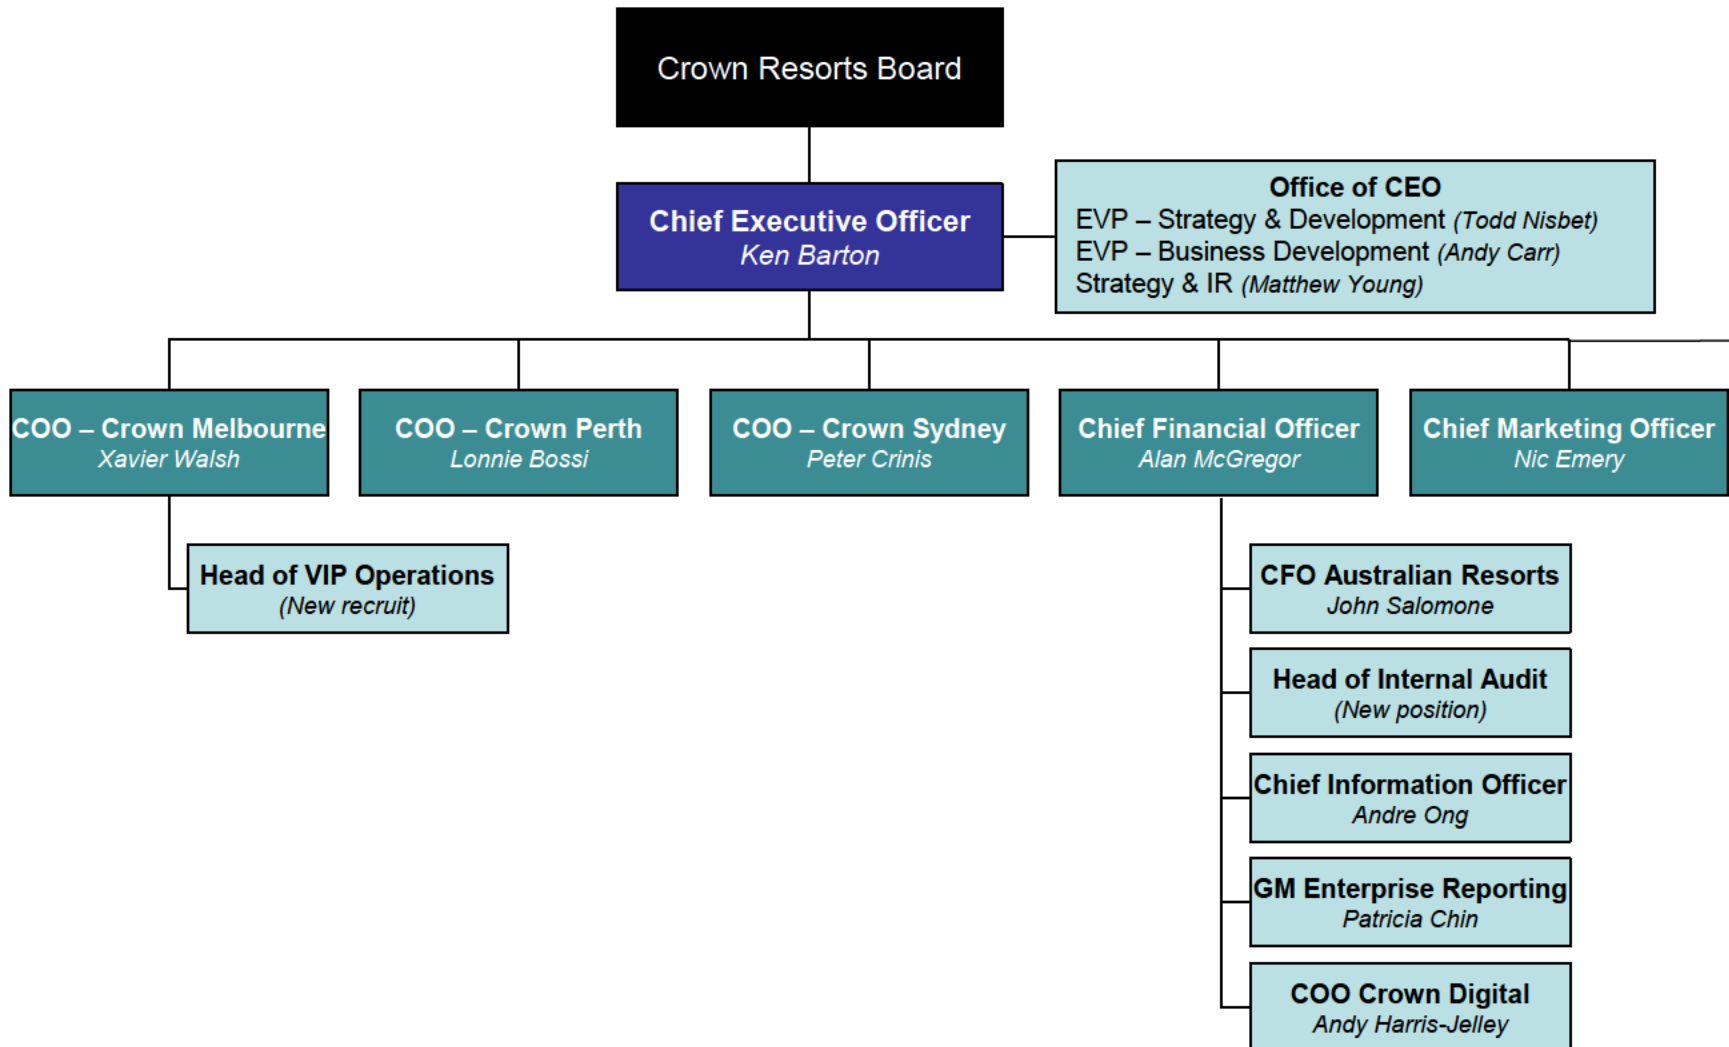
Crown Resorts Board

Chief Executive Officer
Ken Barton

Office of CEO
EVP – Strategy & Development (Todd Nisbet)
EVP – Business Development (Andy Carr)
Strategy & IR (Matthew Young)

COO – Crown Melbourne
Xavier Walsh

COO – Crown Perth
Lonnie Bossi

COO – Crown Sydney
Peter Crinis

Chief Financial Officer
Alan McGregor

Chief Marketing Officer
Nic Emery

Head of VIP Operations
(New recruit)

CFO Australian Resorts
John Salomone

Head of Internal Audit
(New position)

Chief Information Officer
Andre Ong

GM Enterprise Reporting
Patricia Chin

COO Crown Digital
Andy Harris-Jelley